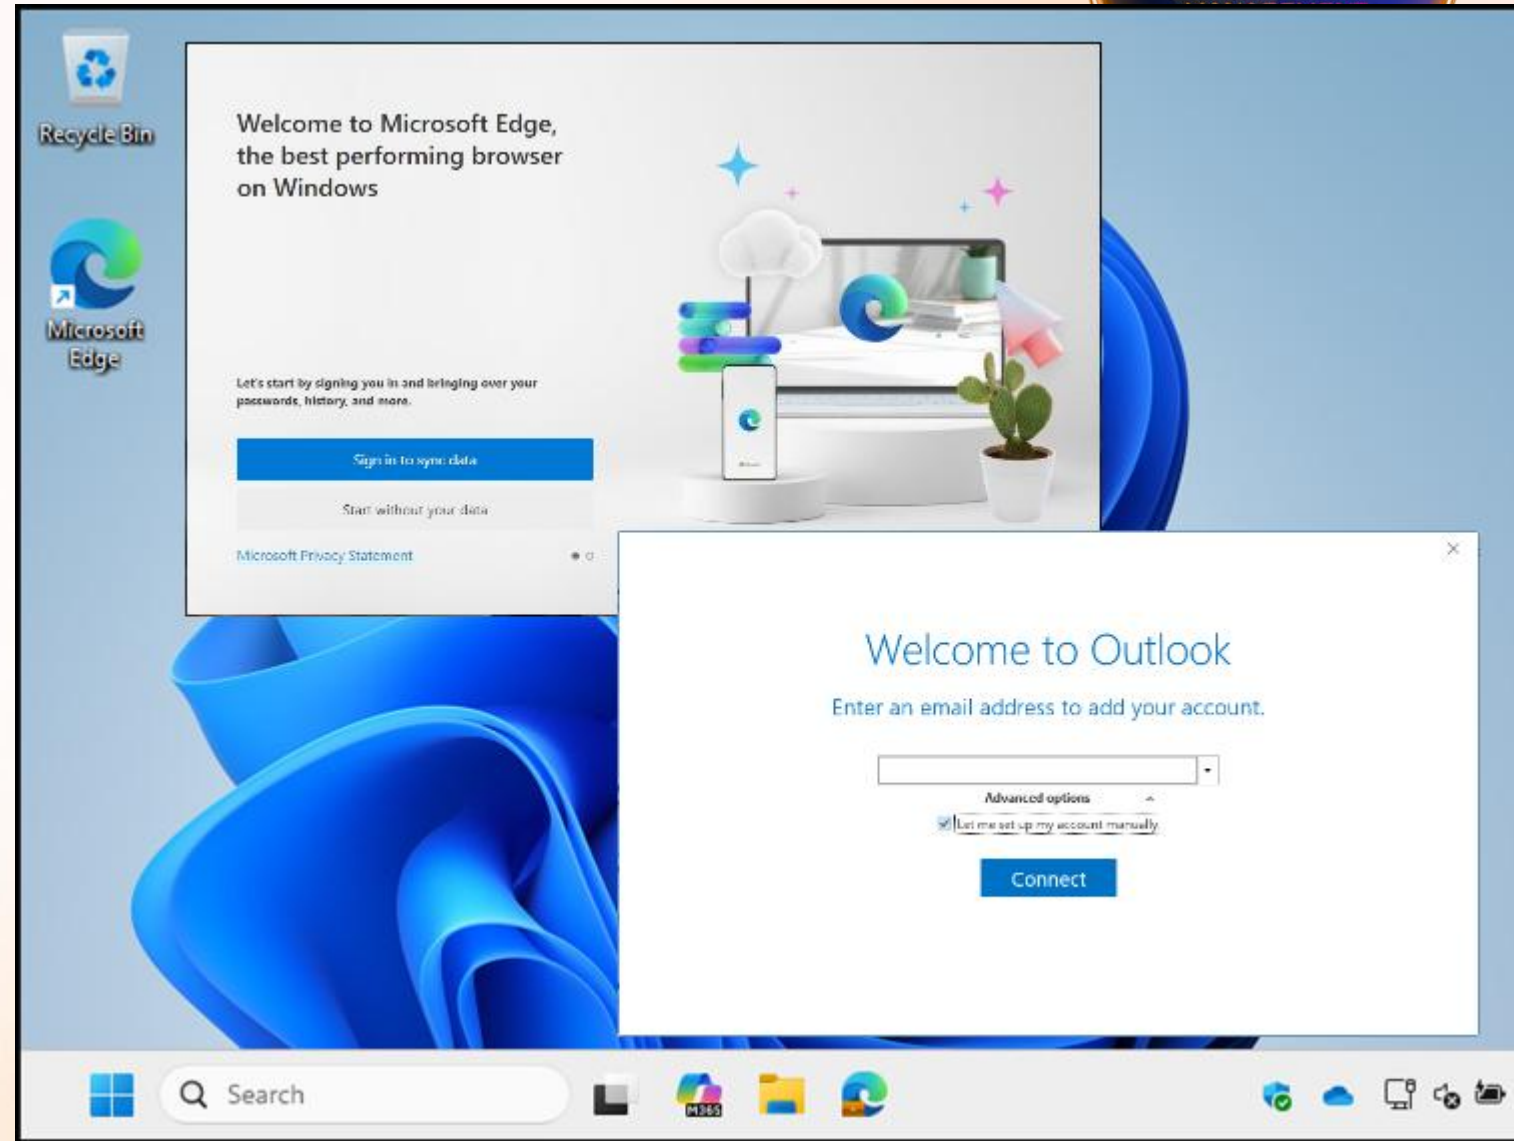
Recycle Bin

Microsoft Edge

Welcome to Microsoft Edge, the best performing browser on Windows

Let's start by signing you in and bringing over your passwords, history, and more.

Sign in to sync data

Start without your data

Microsoft Privacy Statement

×

Welcome to Outlook

Enter an email address to add your account.

Advanced options

Let me set up my account manually

Connect

Search

M365